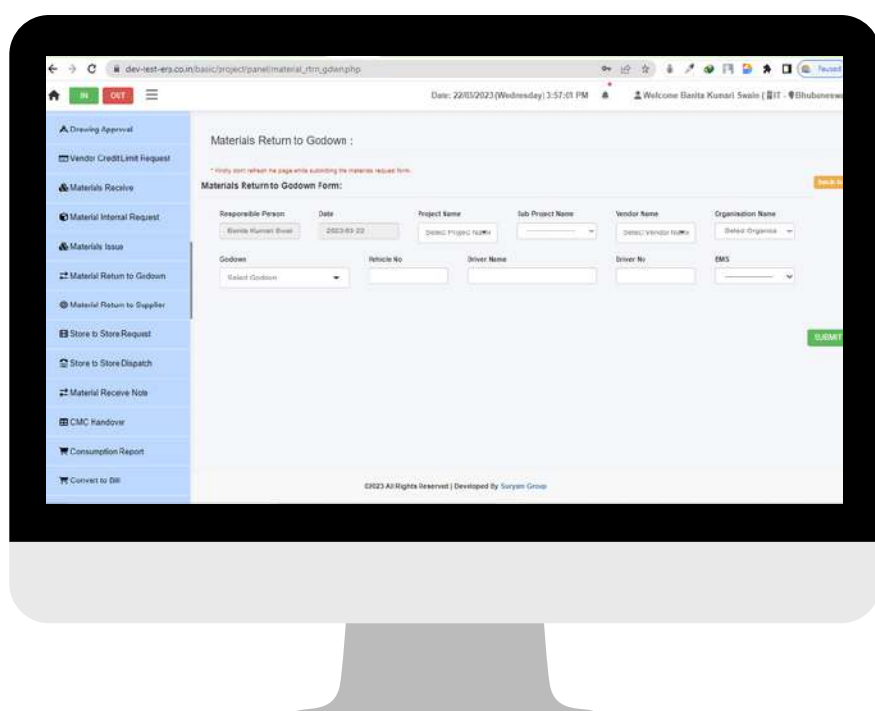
dev-test-erp.co.in/basic/project/panel/material_rtrn_gdwn.php

Paused

IN OUT

Date: 22/03/2023(Wednesday) 3:57:01 PM

Welcome Banita Kumari Swain ( IT - Bhubaneswa

Drawing Approval

Vendor CreditLimit Request

Materials Receive

Material Internal Request

Materials Issue

Material Return to Godown

Material Return to Supplier

Store to Store Request

Store to Store Dispatch

Material Receive Note

CMC Handover

Consumption Report

Convert to Bill

Materials Return to Godown :

* Kindly dont refresh the page while submitting the materials request form.

Materials Return to Godown Form:

Back to

Responsible Person

Banita Kumari Swai

Date

2023-03-22

Project Name

Select Project Name

Sub Project Name

Vendor Name

Select Vendor Name

Organisation Name

Select Organisa

Godown

Select Godown

Vehicle No

Driver Name

Driver No

EMS

SUBMIT

©2023 All Rights Reserved | Developed By Suryam Group